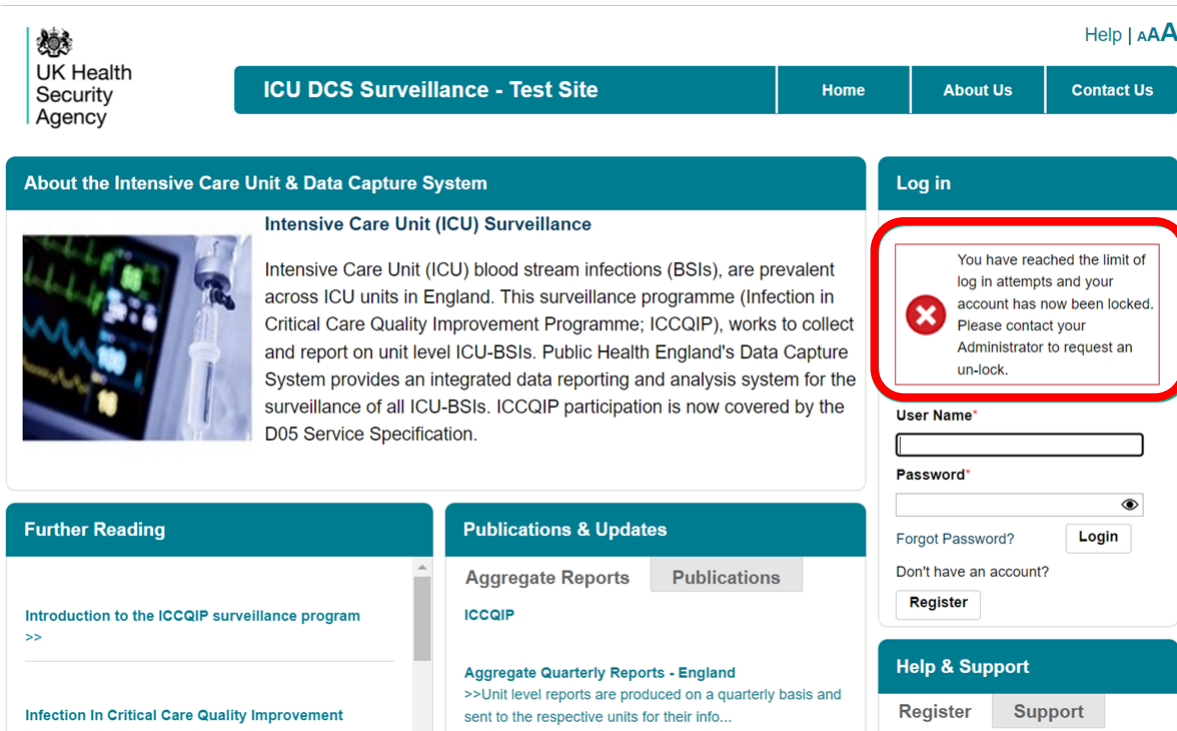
UK Health Security Agency

Help | AAA

ICU DCS Surveillance - Test Site

Home

About Us

Contact Us

About the Intensive Care Unit & Data Capture System

Intensive Care Unit (ICU) Surveillance

Intensive Care Unit (ICU) blood stream infections (BSIs), are prevalent across ICU units in England. This surveillance programme (Infection in Critical Care Quality Improvement Programme; ICCQIP), works to collect and report on unit level ICU-BSIs. Public Health England's Data Capture System provides an integrated data reporting and analysis system for the surveillance of all ICU-BSIs. ICCQIP participation is now covered by the D05 Service Specification.

Log in

You have reached the limit of log in attempts and your account has now been locked. Please contact your Administrator to request an un-lock.

User Name*

Password*

Forgot Password?

Login

Don't have an account?

Register

Further Reading

Introduction to the ICCQIP surveillance program >>

Infection In Critical Care Quality Improvement

Publications & Updates

Aggregate Reports

Publications

ICCQIP

Aggregate Quarterly Reports - England

>>Unit level reports are produced on a quarterly basis and sent to the respective units for their info...

Help & Support

Register

Support